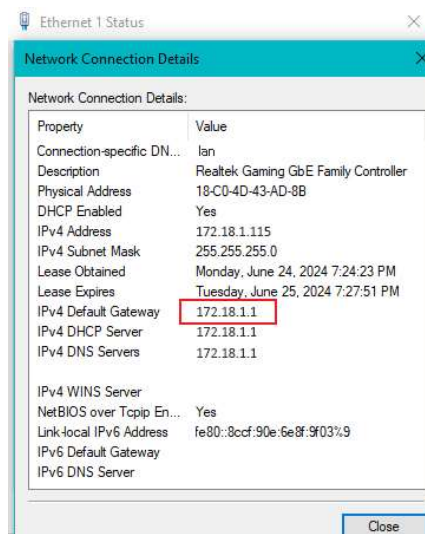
Ethernet 1 Status

Network Connection Details

Network Connection Details:

| Property | Value |
|---|---|
| Connection-specific DN... | lan |
| Description | Realtek Gaming GbE Family Controller |
| Physical Address | 18-C0-4D-43-AD-8B |
| DHCP Enabled | Yes |
| IPv4 Address | 172.18.1.115 |
| IPv4 Subnet Mask | 255.255.255.0 |
| Lease Obtained | Monday, June 24, 2024 7:24:23 PM |
| Lease Expires | Tuesday, June 25, 2024 7:27:51 PM |
| IPv4 Default Gateway | 172.18.1.1 |
| IPv4 DHCP Server | 172.18.1.1 |
| IPv4 DNS Servers | 172.18.1.1 |
| | |
| IPv4 WINS Server | |
| NetBIOS over Tcpip En... | Yes |
| Link-local IPv6 Address | fe80::8ccf:90e:6e8f:9f03%9 |
| IPv6 Default Gateway | |
| IPv6 DNS Server | |

Close